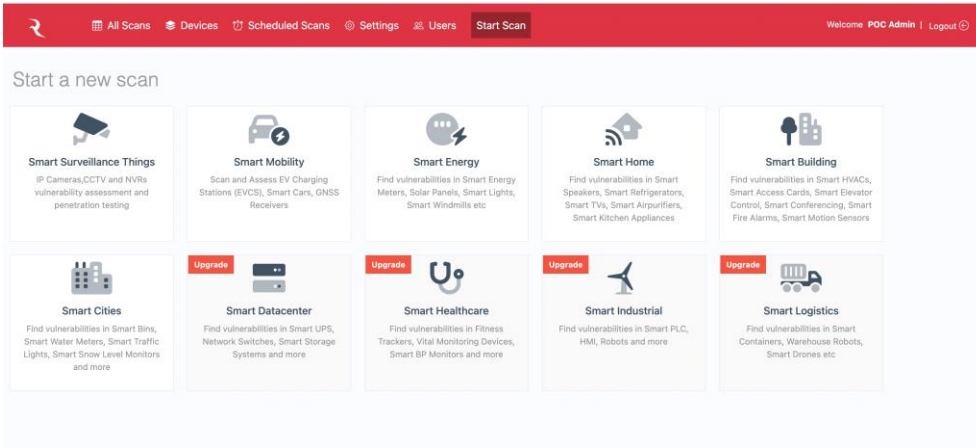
All Scans Devices Scheduled Scans Settings Users Start Scan

Welcome POC Admin | Logout

Start a new scan

Smart Surveillance Things
IP Cameras,CCTV and NVRs vulnerability assessment and penetration testing

Smart Mobility
Scan and Assess EV Charging Stations (EVCS), Smart Cars, GNSS Receivers

Smart Energy
Find vulnerabilities in Smart Energy Meters, Solar Panels, Smart Lights, Smart Windmills etc

Smart Home
Find vulnerabilities in Smart Speakers, Smart Refrigerators, Smart TVs, Smart Airpurifiers, Smart Kitchen Appliances

Smart Building
Find vulnerabilities in Smart HVACs, Smart Access Cards, Smart Elevator Control, Smart Conferencing, Smart Fire Alarms, Smart Motion Sensors

Smart Cities
Find vulnerabilities in Smart Bins, Smart Water Meters, Smart Traffic Lights, Smart Snow Level Monitors and more

Upgrade
Smart Datacenter
Find vulnerabilities in Smart UPS, Network Switches, Smart Storage Systems and more

Upgrade
Smart Healthcare
Find vulnerabilities in Fitness Trackers, Vital Monitoring Devices, Smart BP Monitors and more

Upgrade
Smart Industrial
Find vulnerabilities in Smart PLC, HMI, Robots and more

Upgrade
Smart Logistics
Find vulnerabilities in Smart Containers, Warehouse Robots, Smart Drones etc